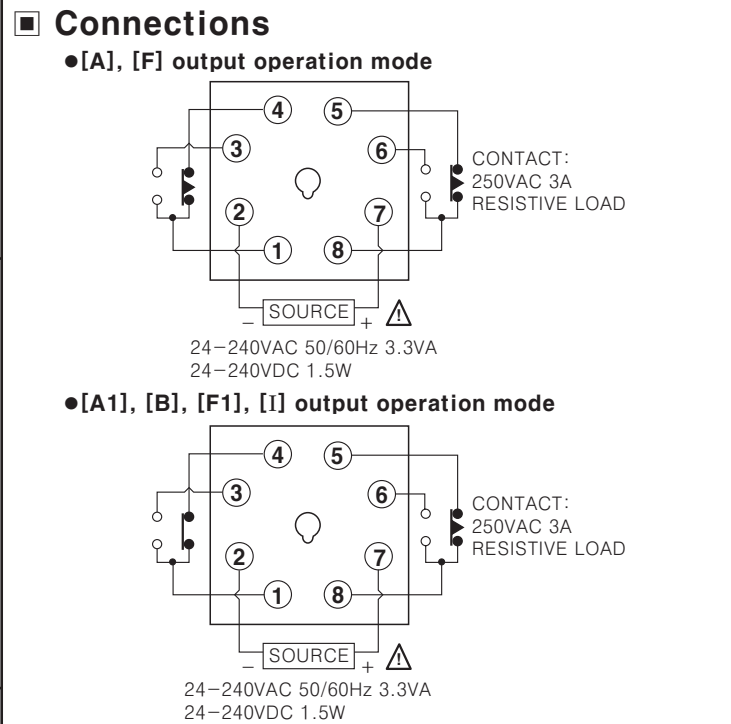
■ Connections

●[A], [F] output operation mode

4 5
3 6
2 7
1 8

CONTACT: 250VAC 3A RESISTIVE LOAD

– SOURCE + ⚠

24–240VAC 50/60Hz 3.3VA
24–240VDC 1.5W

●[A1], [B], [F1], [I] output operation mode

4 5
3 6
2 7
1 8

CONTACT: 250VAC 3A RESISTIVE LOAD

– SOURCE + ⚠

24–240VAC 50/60Hz 3.3VA
24–240VDC 1.5W